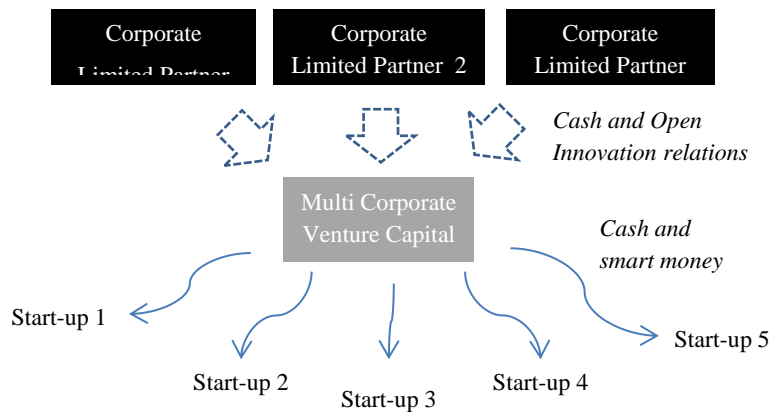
Corporate
Limited Partner

Corporate
Limited Partner 2

Corporate
Limited Partner

Cash and Open
Innovation relations

Multi Corporate
Venture Capital

Cash and
smart money

Start-up 1

Start-up 2

Start-up 3

Start-up 4

Start-up 5